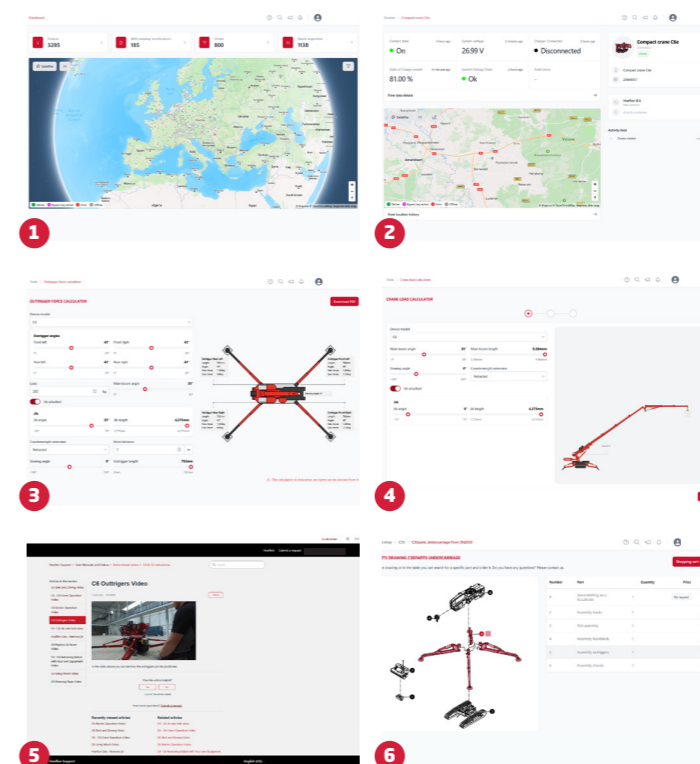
Dashboard

Devices 5285

With operating modifications 185

Online 800

Needs inspection 1138

1

Devices

Compact crane C6e

On

26.99 V

Disconnected

81.00 %

Ok

2

OUTRIGGER FORCE CALCULATOR

Download PDF

3

CRANE LOAD CALCULATOR

4

C6 Outtrigers Video

5

6